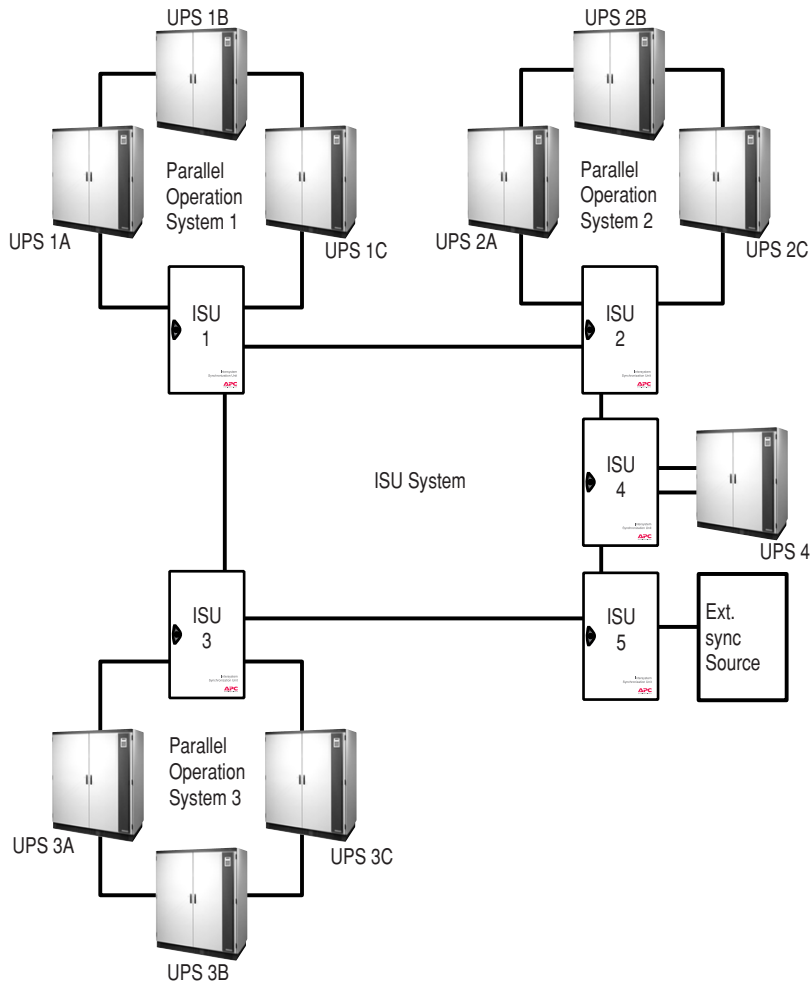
UPS 1B

Parallel Operation System 1

UPS 1A

UPS 1C

UPS 2B

Parallel Operation System 2

UPS 2A

UPS 2C

ISU 1

ISU 2

ISU System

ISU 4

UPS 4

ISU 3

ISU 5

Ext. sync Source

Parallel Operation System 3

UPS 3A

UPS 3C

UPS 3B